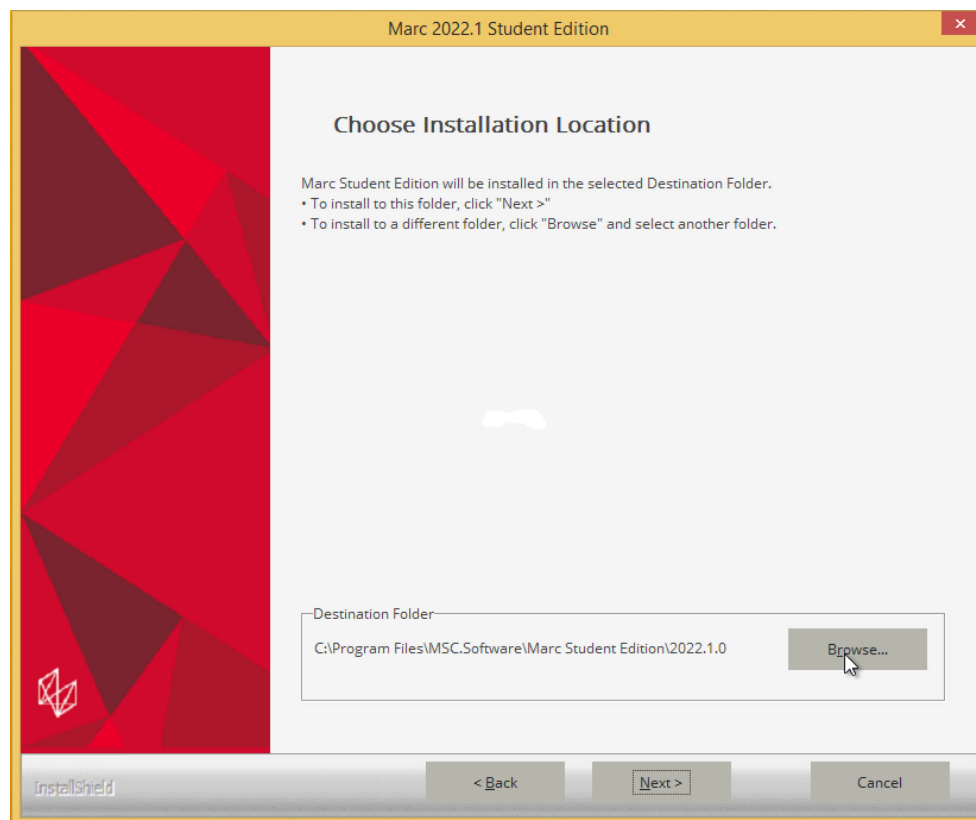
Marc 2022.1 Student Edition

Choose Installation Location

Marc Student Edition will be installed in the selected Destination Folder.
• To install to this folder, click "Next >"
• To install to a different folder, click "Browse" and select another folder.

Destination Folder
C:\Program Files\MSC.Software\Marc Student Edition\2022.1.0
Browse...

InstallShield
< Back
Next >
Cancel